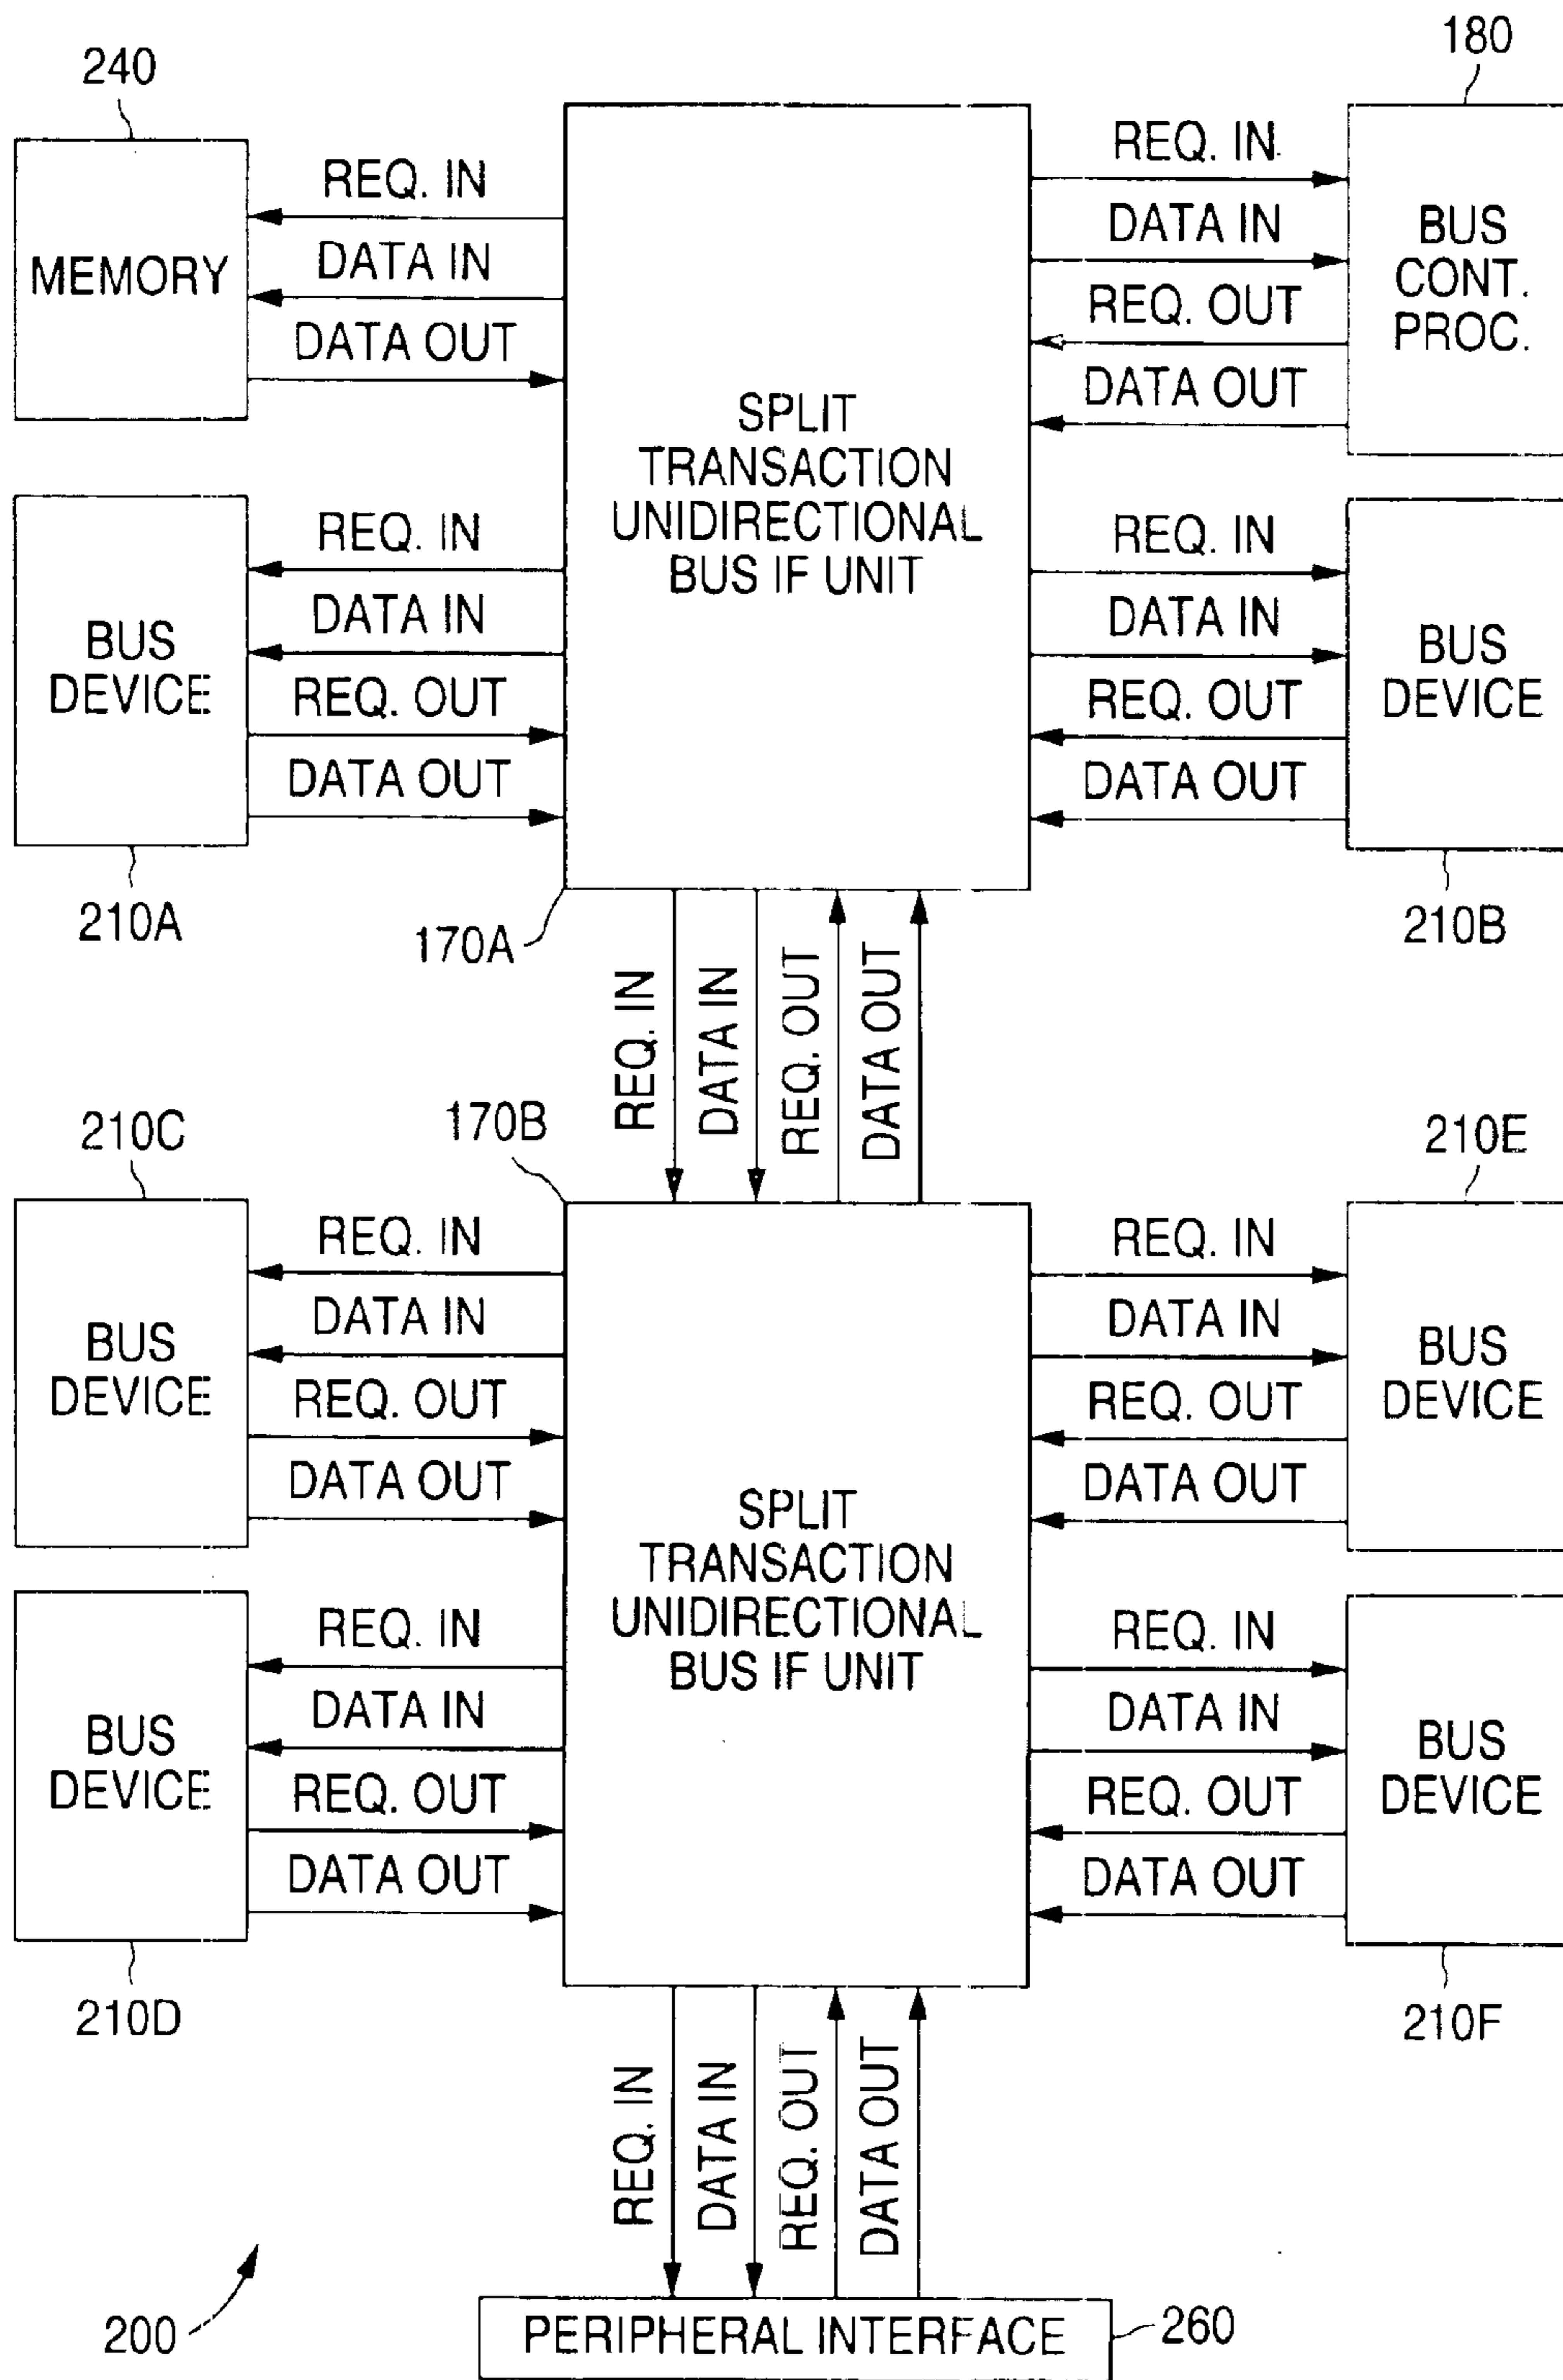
240

MEMORY

REQ. IN
DATA IN
DATA OUT

SPLIT TRANSACTION UNIDIRECTIONAL BUS IF UNIT

180

REQ. IN
DATA IN
REQ. OUT
DATA OUT

BUS CONT. PROC.

BUS DEVICE

REQ. IN
DATA IN
REQ. OUT
DATA OUT

REQ. IN
DATA IN
REQ. OUT
DATA OUT

BUS DEVICE

210A

170A

210B

REQ. IN
DATA IN
REQ. OUT
DATA OUT

210C

170B

210E

BUS DEVICE

REQ. IN
DATA IN
REQ. OUT
DATA OUT

REQ. IN
DATA IN
REQ. OUT
DATA OUT

BUS DEVICE

SPLIT TRANSACTION UNIDIRECTIONAL BUS IF UNIT

BUS DEVICE

REQ. IN
DATA IN
REQ. OUT
DATA OUT

REQ. IN
DATA IN
REQ. OUT
DATA OUT

BUS DEVICE

210D

210F

REQ. IN
DATA IN
REQ. OUT
DATA OUT

200

PERIPHERAL INTERFACE

260